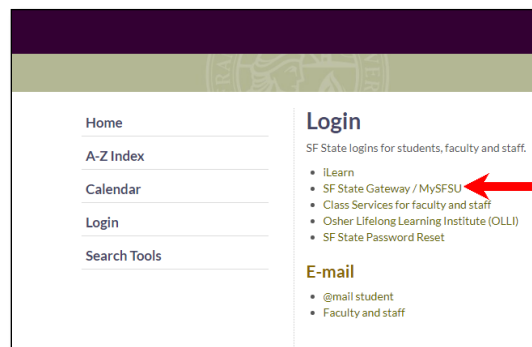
Home

A-Z Index

Calendar

Login

Search Tools

Login

SF State logins for students, faculty and staff.

- iLearn
- SF State Gateway / MySFSU
- Class Services for faculty and staff
- Osher Lifelong Learning Institute (OLLI)
- SF State Password Reset

E-mail

- @mail student
- Faculty and staff